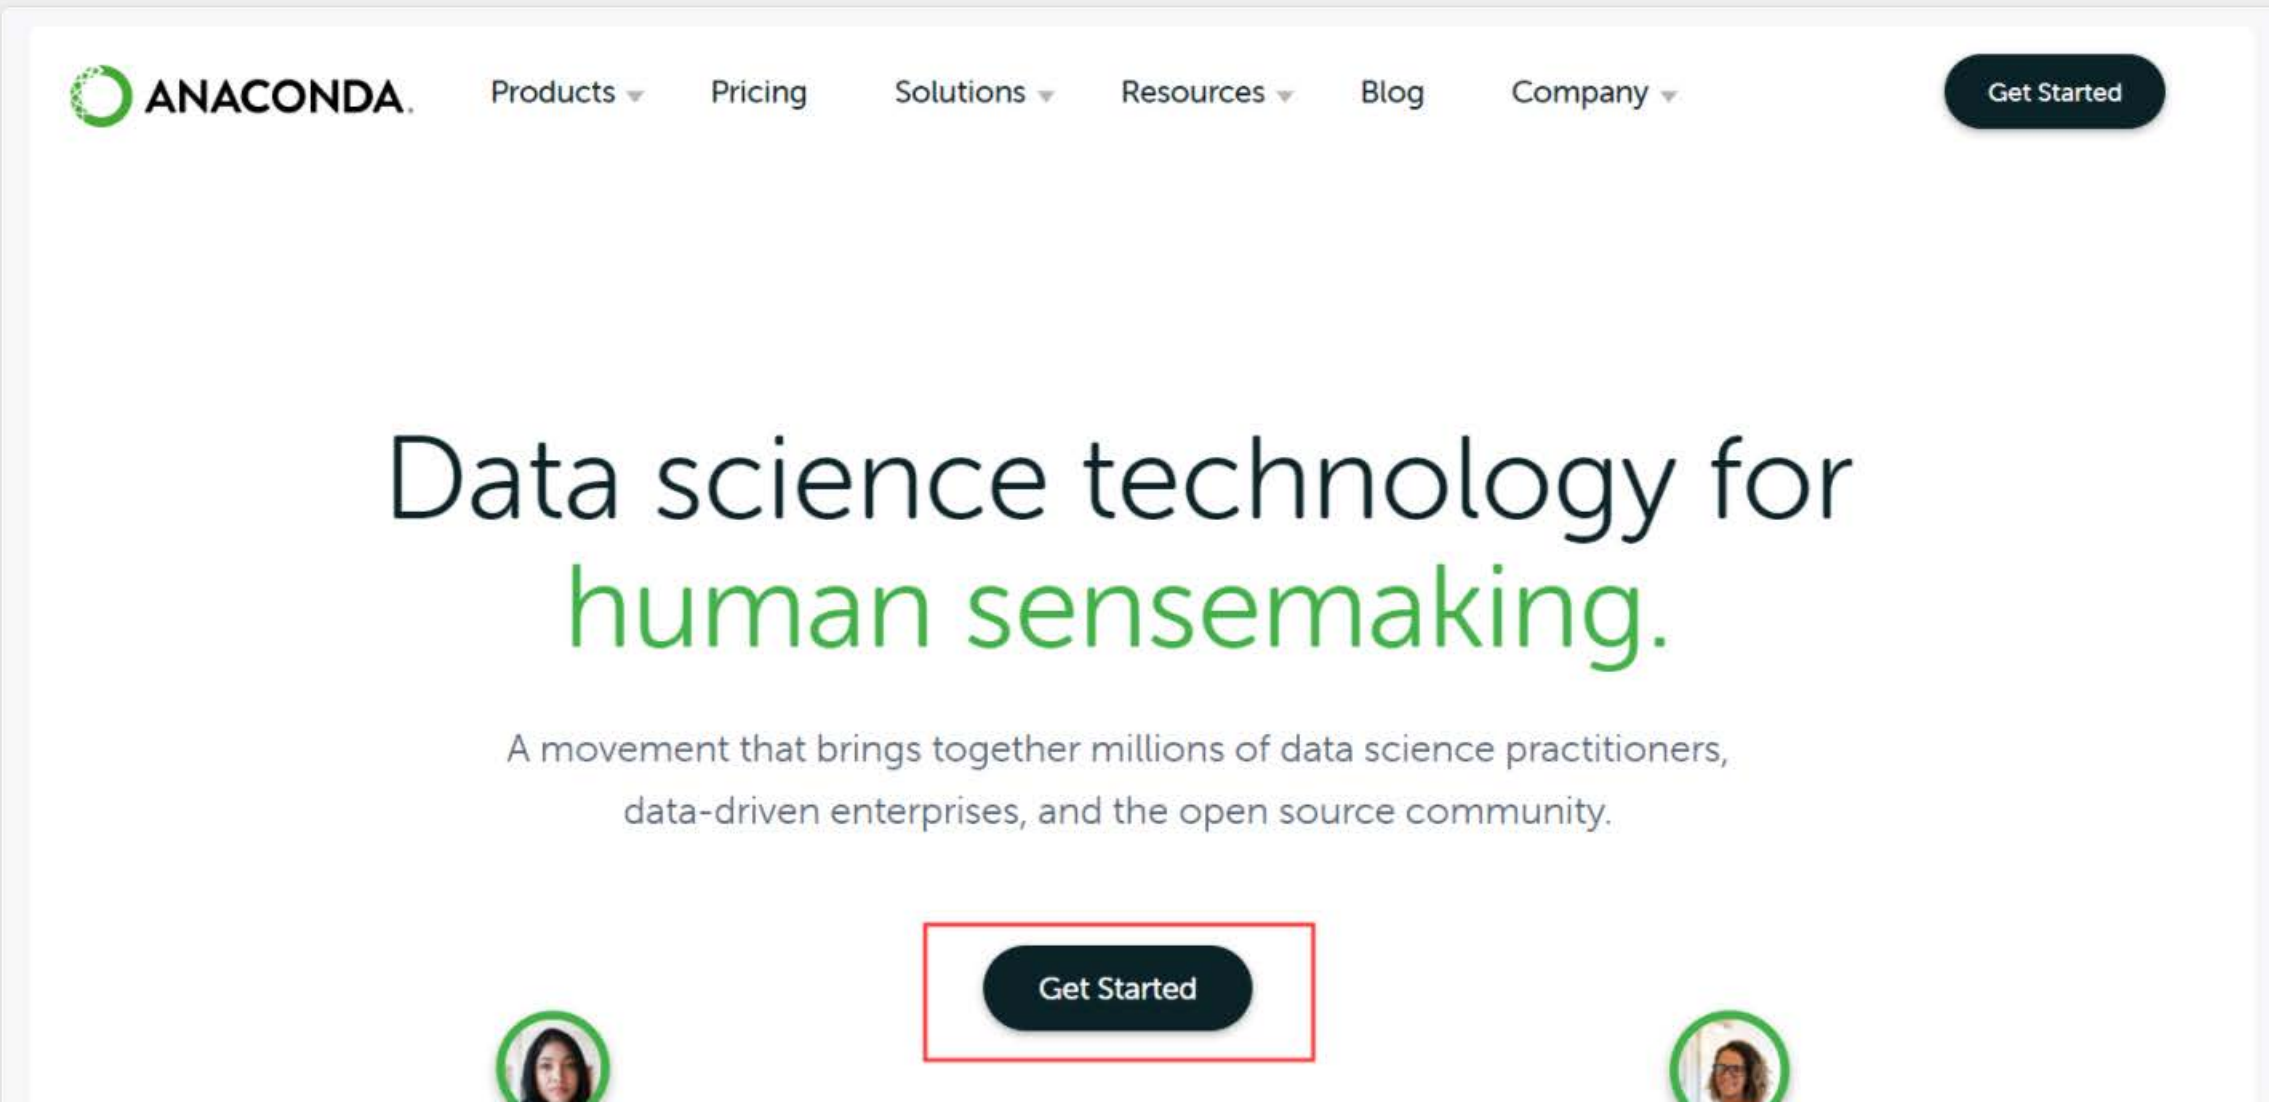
ANACONDA.

Products Pricing Solutions Resources Blog Company

Get Started

Data science technology for human sensemaking.

A movement that brings together millions of data science practitioners, data-driven enterprises, and the open source community.

Get Started